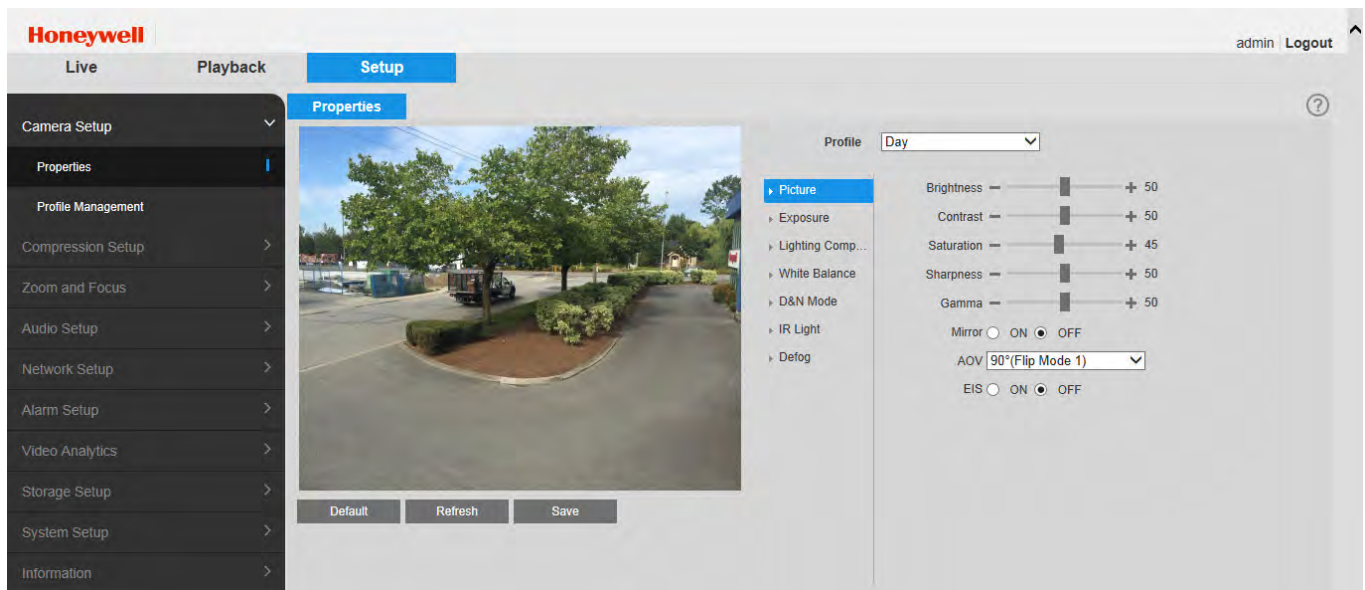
Honeywell

admin | Logout

Live

Playback

Setup

Camera Setup

Properties

Profile Management

Compression Setup

Zoom and Focus

Audio Setup

Network Setup

Alarm Setup

Video Analytics

Storage Setup

System Setup

Information

Properties

?

Profile Day

Picture

Exposure

Lighting Comp...

White Balance

D&N Mode

IR Light

Defog

Brightness — + 50

Contrast — + 50

Saturation — + 45

Sharpness — + 50

Gamma — + 50

Mirror ON OFF

AOV 90°(Flip Mode 1)

EIS ON OFF

Default

Refresh

Save